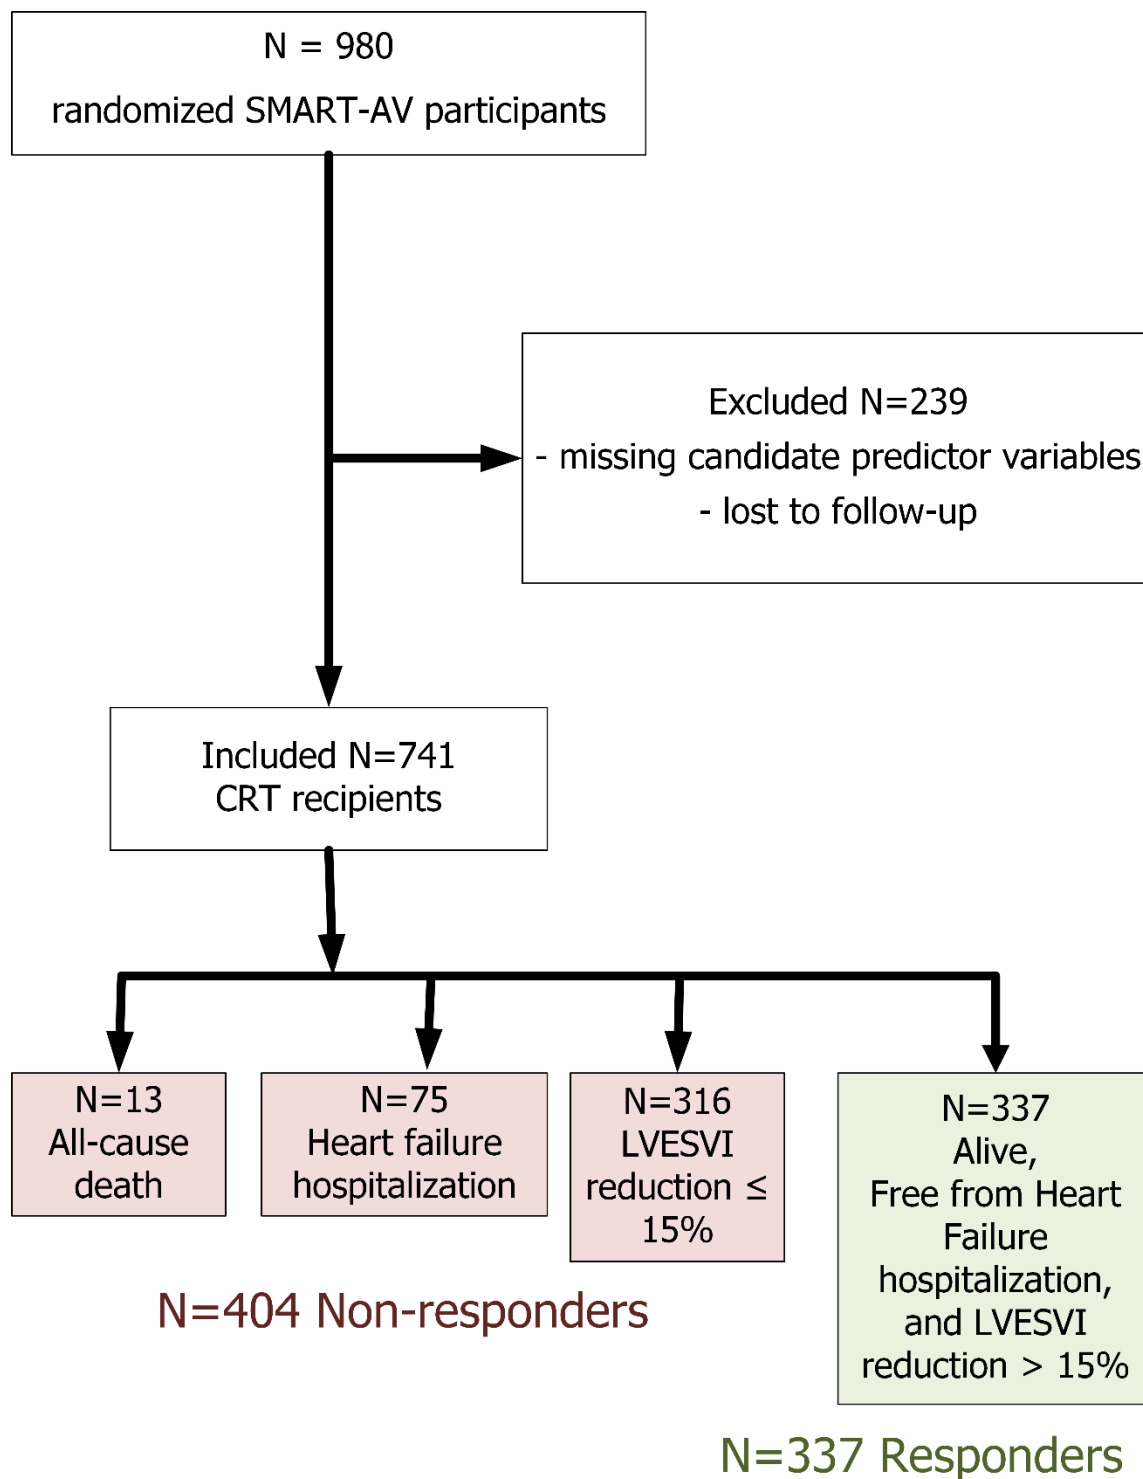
N = 980
randomized SMART-AV participants

Excluded N=239
- missing candidate predictor variables
- lost to follow-up

Included N=741
CRT recipients

N=13
All-cause death

N=75
Heart failure hospitalization

N=316
LVESVI reduction ≤ 15%

N=337
Alive,
Free from Heart Failure hospitalization,
and LVESVI reduction > 15%

N=404 Non-responders

N=337 Responders